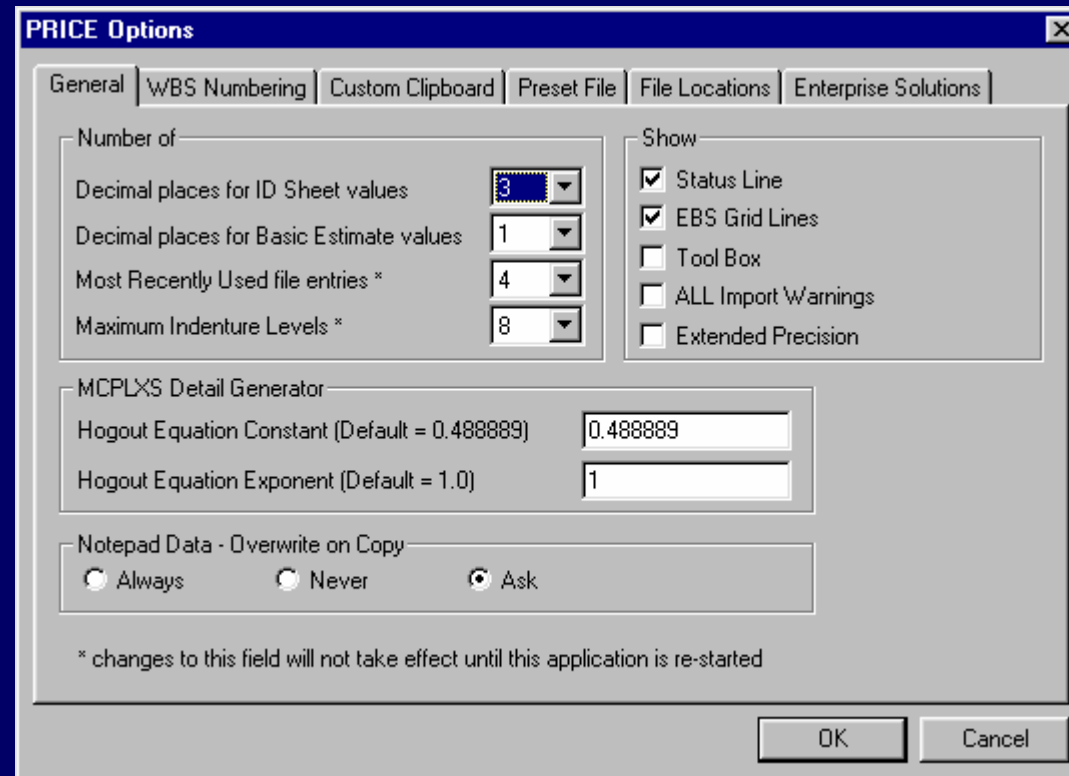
PRICE Options

General | WBS Numbering | Custom Clipboard | Preset File | File Locations | Enterprise Solutions

Number of
Decimal places for ID Sheet values 3
Decimal places for Basic Estimate values 1
Most Recently Used file entries * 4
Maximum Indenture Levels * 8

Show
Status Line
EBS Grid Lines
Tool Box
ALL Import Warnings
Extended Precision

MCPLXS Detail Generator
Hogout Equation Constant (Default = 0.488889) 0.488889
Hogout Equation Exponent (Default = 1.0) 1

Notepad Data - Overwrite on Copy
Always Never Ask

* changes to this field will not take effect until this application is re-started

OK Cancel